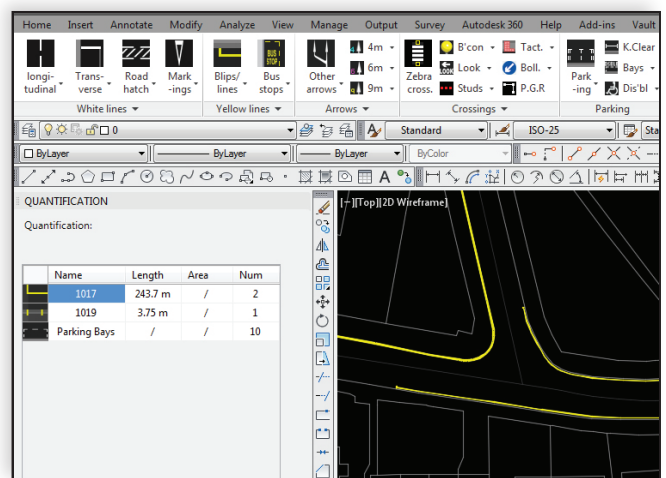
Home Insert Annotate Modify Analyze View Manage Output Survey Autodesk 360 Help Add-ins Vault

longi-tudinal Trans-verse Road hatch Mark-ings Blips/lines Bus stops Other arrows 4m 6m 9m Zebra cross. B'con Look Studs Tact. Boll. P.G.R Park-ing K.Clear Bays Dis'bl

White lines Yellow lines Arrows Crossings Parking

0 Standard ISO-25 Sta

ByLayer ByLayer ByLayer ByColor

QUANTIFICATION

Quantification:

| | Name | Length | Area | Num |
|---|---|---|---|---|
| | 1017 | 243.7 m | / | 2 |
| | 1019 | 3.75 m | / | 1 |
| | Parking Bays | / | / | 10 |

[-][Top][2D Wireframe]